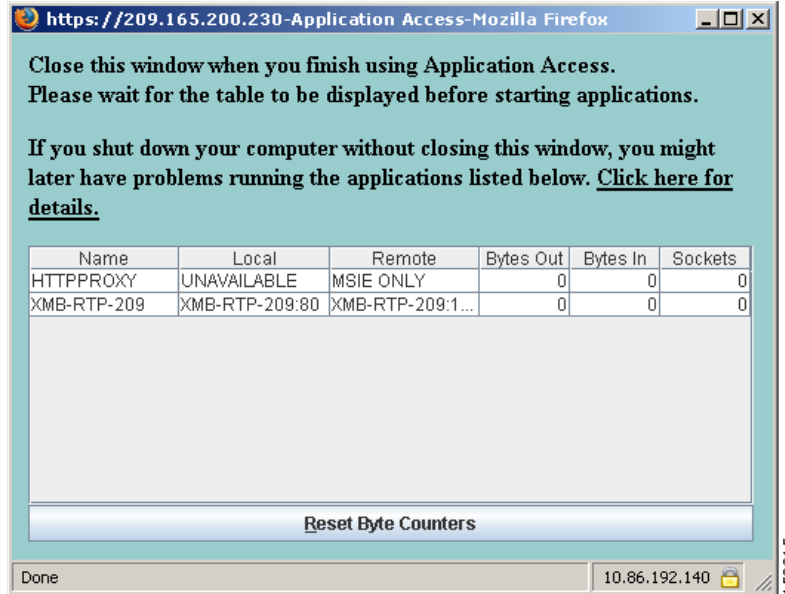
https://209.165.200.230-Application Access-Mozilla Firefox

Close this window when you finish using Application Access.
Please wait for the table to be displayed before starting applications.

If you shut down your computer without closing this window, you might later have problems running the applications listed below. Click here for details.

| Name | Local | Remote | Bytes Out | Bytes In | Sockets |
|---|---|---|---|---|---|
| HTTPPROXY | UNAVAILABLE | MSIE ONLY | 0 | 0 | 0 |
| XMB-RTP-209 | XMB-RTP-209:80 | XMB-RTP-209:1... | 0 | 0 | 0 |

Reset Byte Counters

Done

10.86.192.140